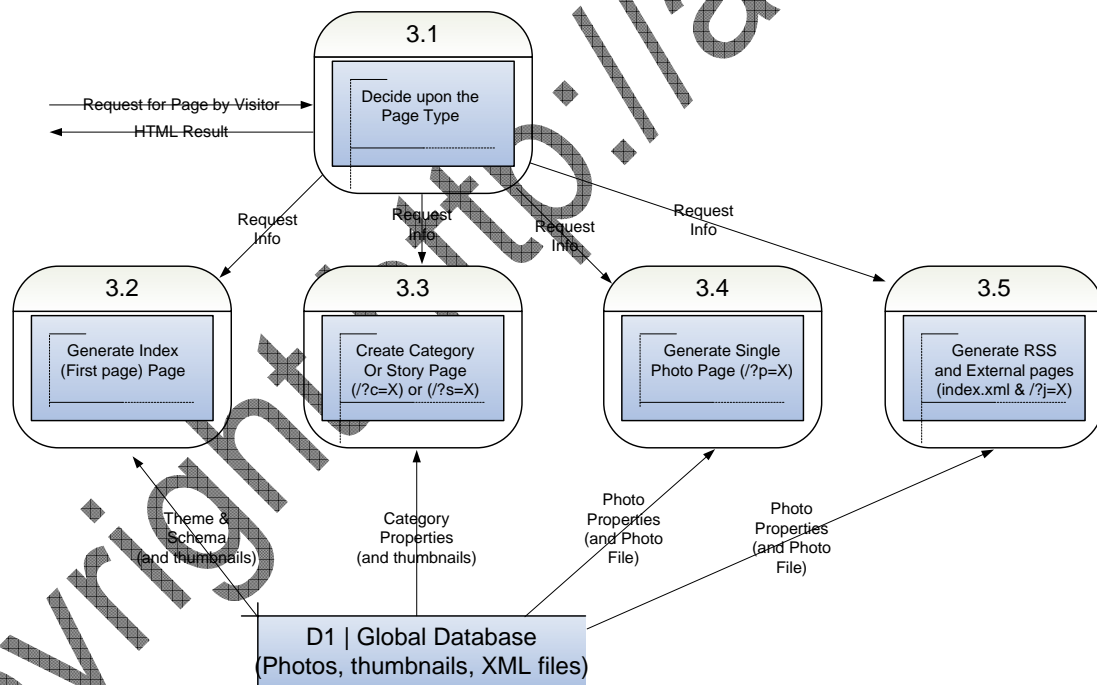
3.1

Decide upon the Page Type

Request for Page by Visitor

HTML Result

Request Info

Request Info

Request Info

Request Info

3.2

Generate Index (First page) Page

3.3

Create Category Or Story Page (/?c=X) or (/?s=X)

3.4

Generate Single Photo Page (/?p=X)

3.5

Generate RSS and External pages (index.xml & /?j=X)

Theme & Schema (and thumbnails)

Category Properties (and thumbnails)

Photo Properties (and Photo File)

Photo Properties (and Photo File)

D1 | Global Database (Photos, thumbnails, XML files)